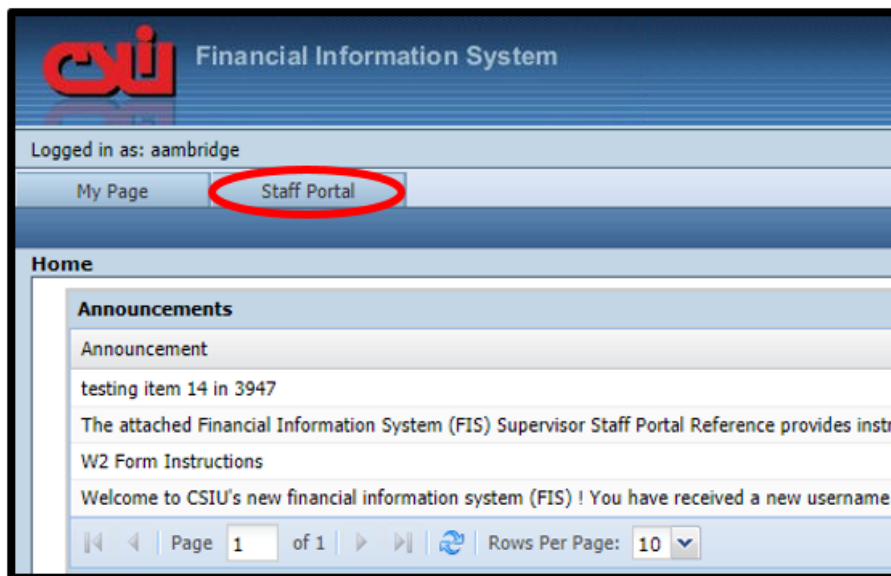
CSIU Financial Information System

Logged in as: aambridge

My Page

Staff Portal

Home

Announcements

Announcement

testing item 14 in 3947

The attached Financial Information System (FIS) Supervisor Staff Portal Reference provides instr

W2 Form Instructions

Welcome to CSIU's new financial information system (FIS) ! You have received a new username

Page 1 of 1

Rows Per Page: 10